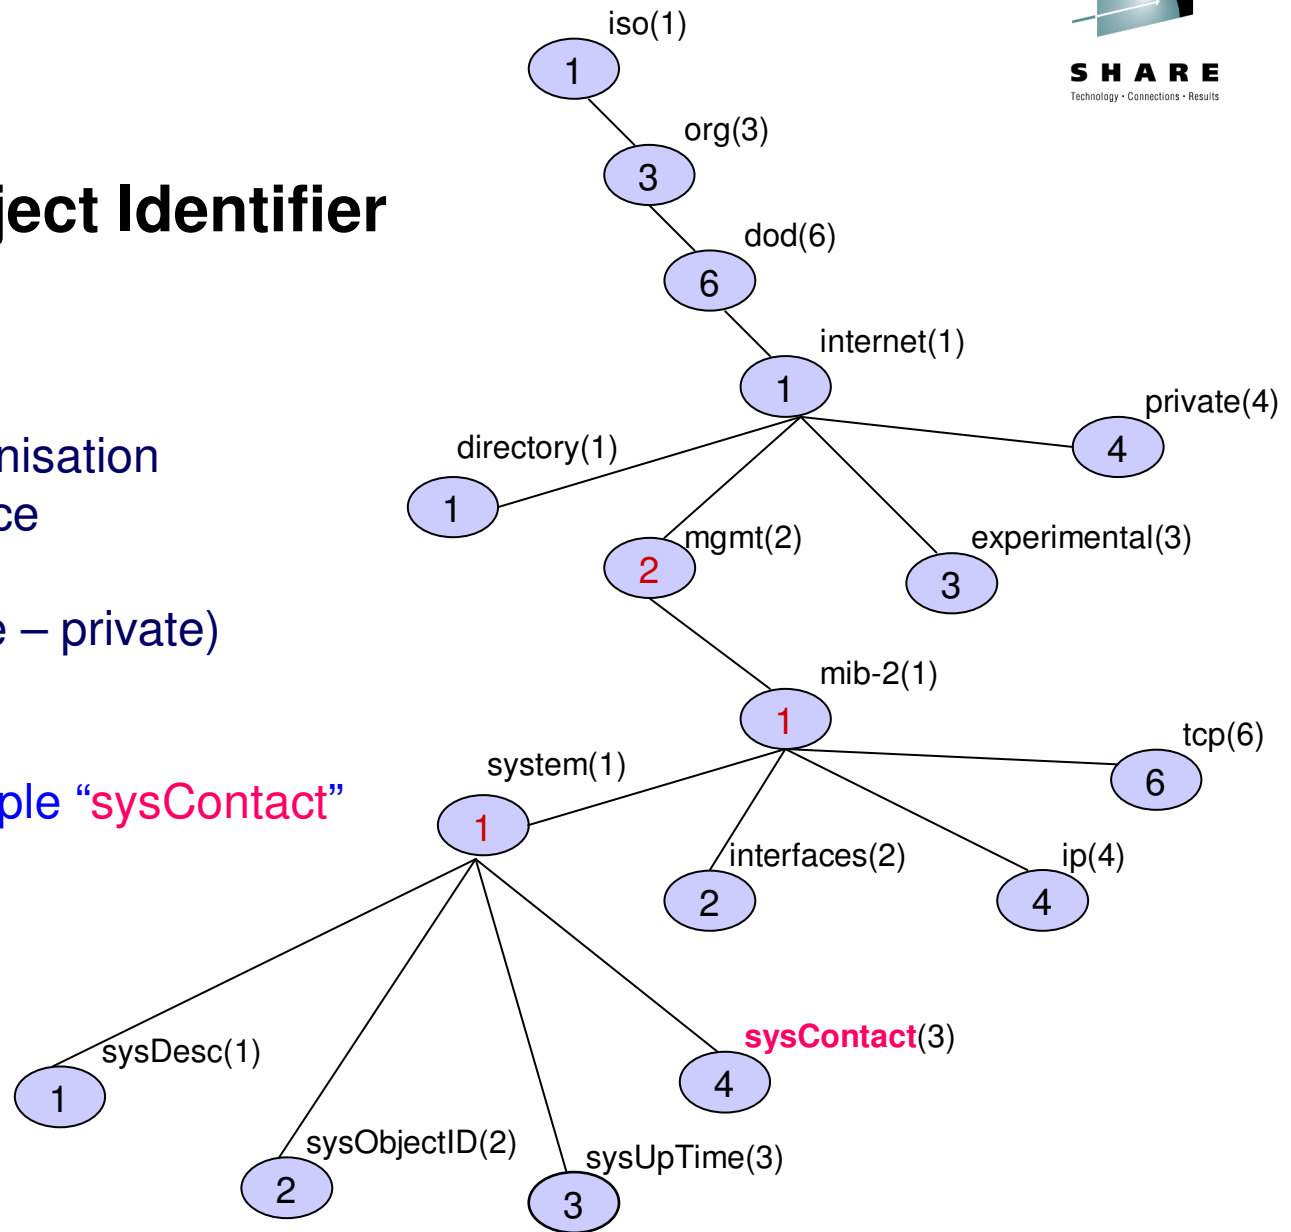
SHARE
Technology · Connections · Results

ject Identifier

nisation
ce

e – private)

ple "sysContact"

iso(1)
1
org(3)
3
dod(6)
6
internet(1)
1
directory(1)
1
mgmt(2)
2
experimental(3)
3
private(4)
4
mib-2(1)
1
system(1)
1
interfaces(2)
2
ip(4)
4
tcp(6)
6
sysDesc(1)
1
sysObjectID(2)
2
sysUpTime(3)
3
sysContact(3)
4